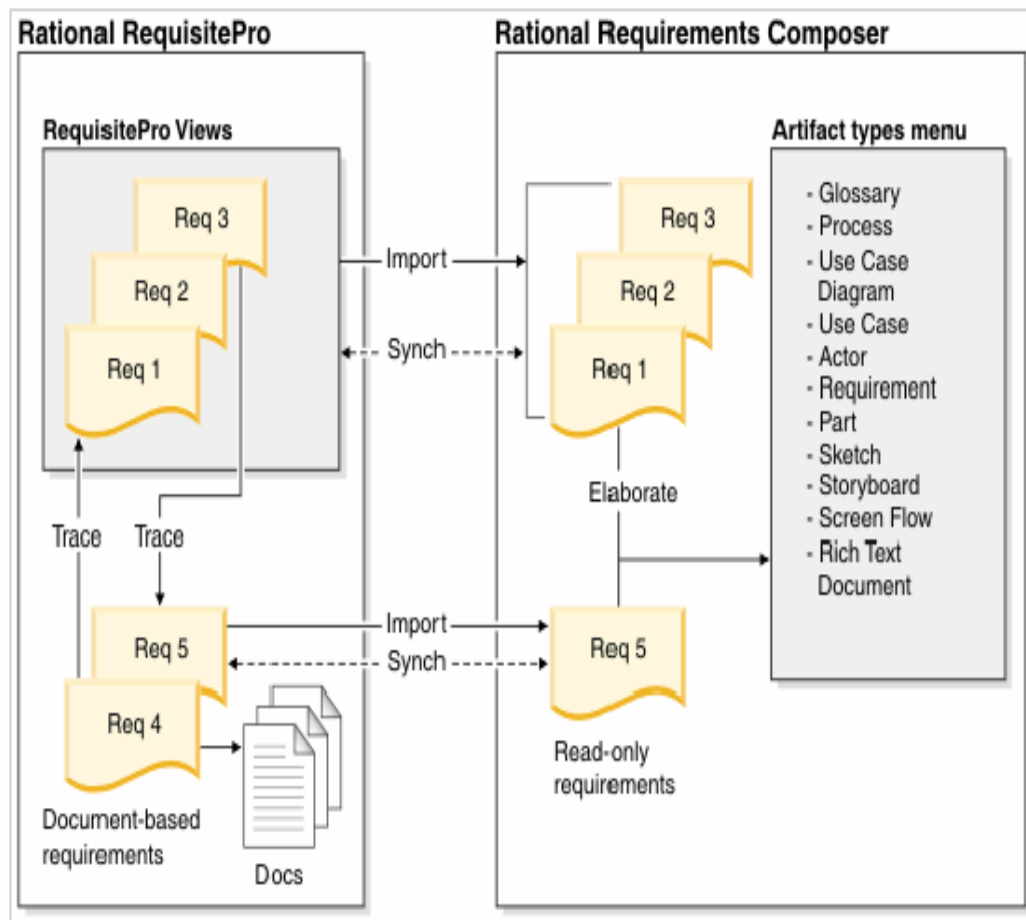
Rational RequisitePro

RequisitePro Views

Req 3

Req 2

Req 1

Trace

Trace

Req 5

Req 4

Document-based requirements

Docs

Import

Synch

Import

Synch

Rational Requirements Composer

Req 3

Req 2

Req 1

Elaborate

Req 5

Read-only requirements

Artifact types menu

- Glossary
- Process
- Use Case Diagram
- Use Case
- Actor
- Requirement
- Part
- Sketch
- Storyboard
- Screen Flow
- Rich Text Document